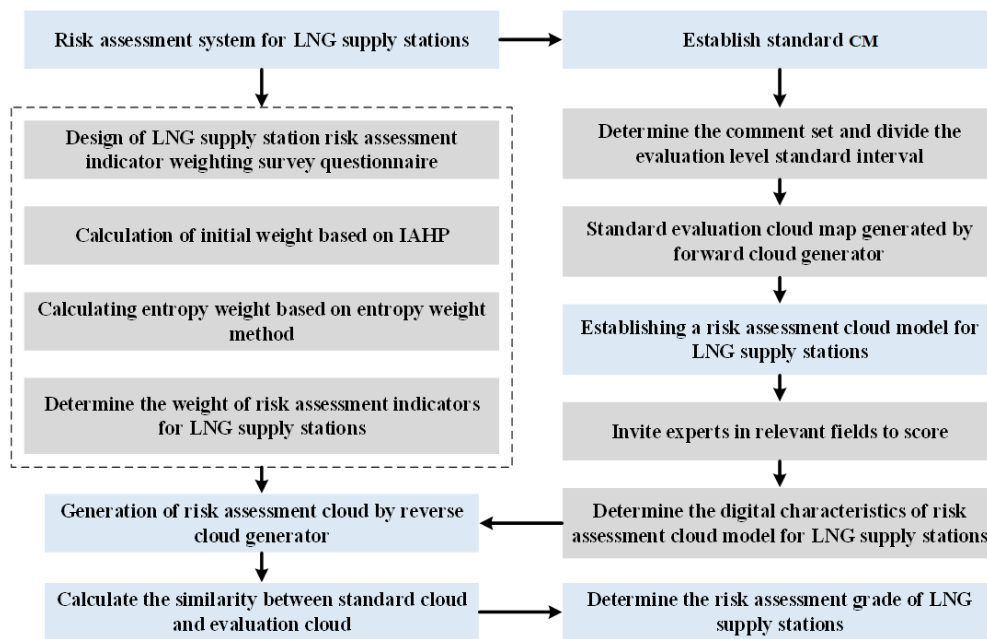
Risk assessment system for LNG supply stations

Design of LNG supply station risk assessment indicator weighting survey questionnaire

Calculation of initial weight based on IAHP

Calculating entropy weight based on entropy weight method

Determine the weight of risk assessment indicators for LNG supply stations

Generation of risk assessment cloud by reverse cloud generator

Calculate the similarity between standard cloud and evaluation cloud

Establish standard CM

Determine the comment set and divide the evaluation level standard interval

Standard evaluation cloud map generated by forward cloud generator

Establishing a risk assessment cloud model for LNG supply stations

Invite experts in relevant fields to score

Determine the digital characteristics of risk assessment cloud model for LNG supply stations

Determine the risk assessment grade of LNG supply stations